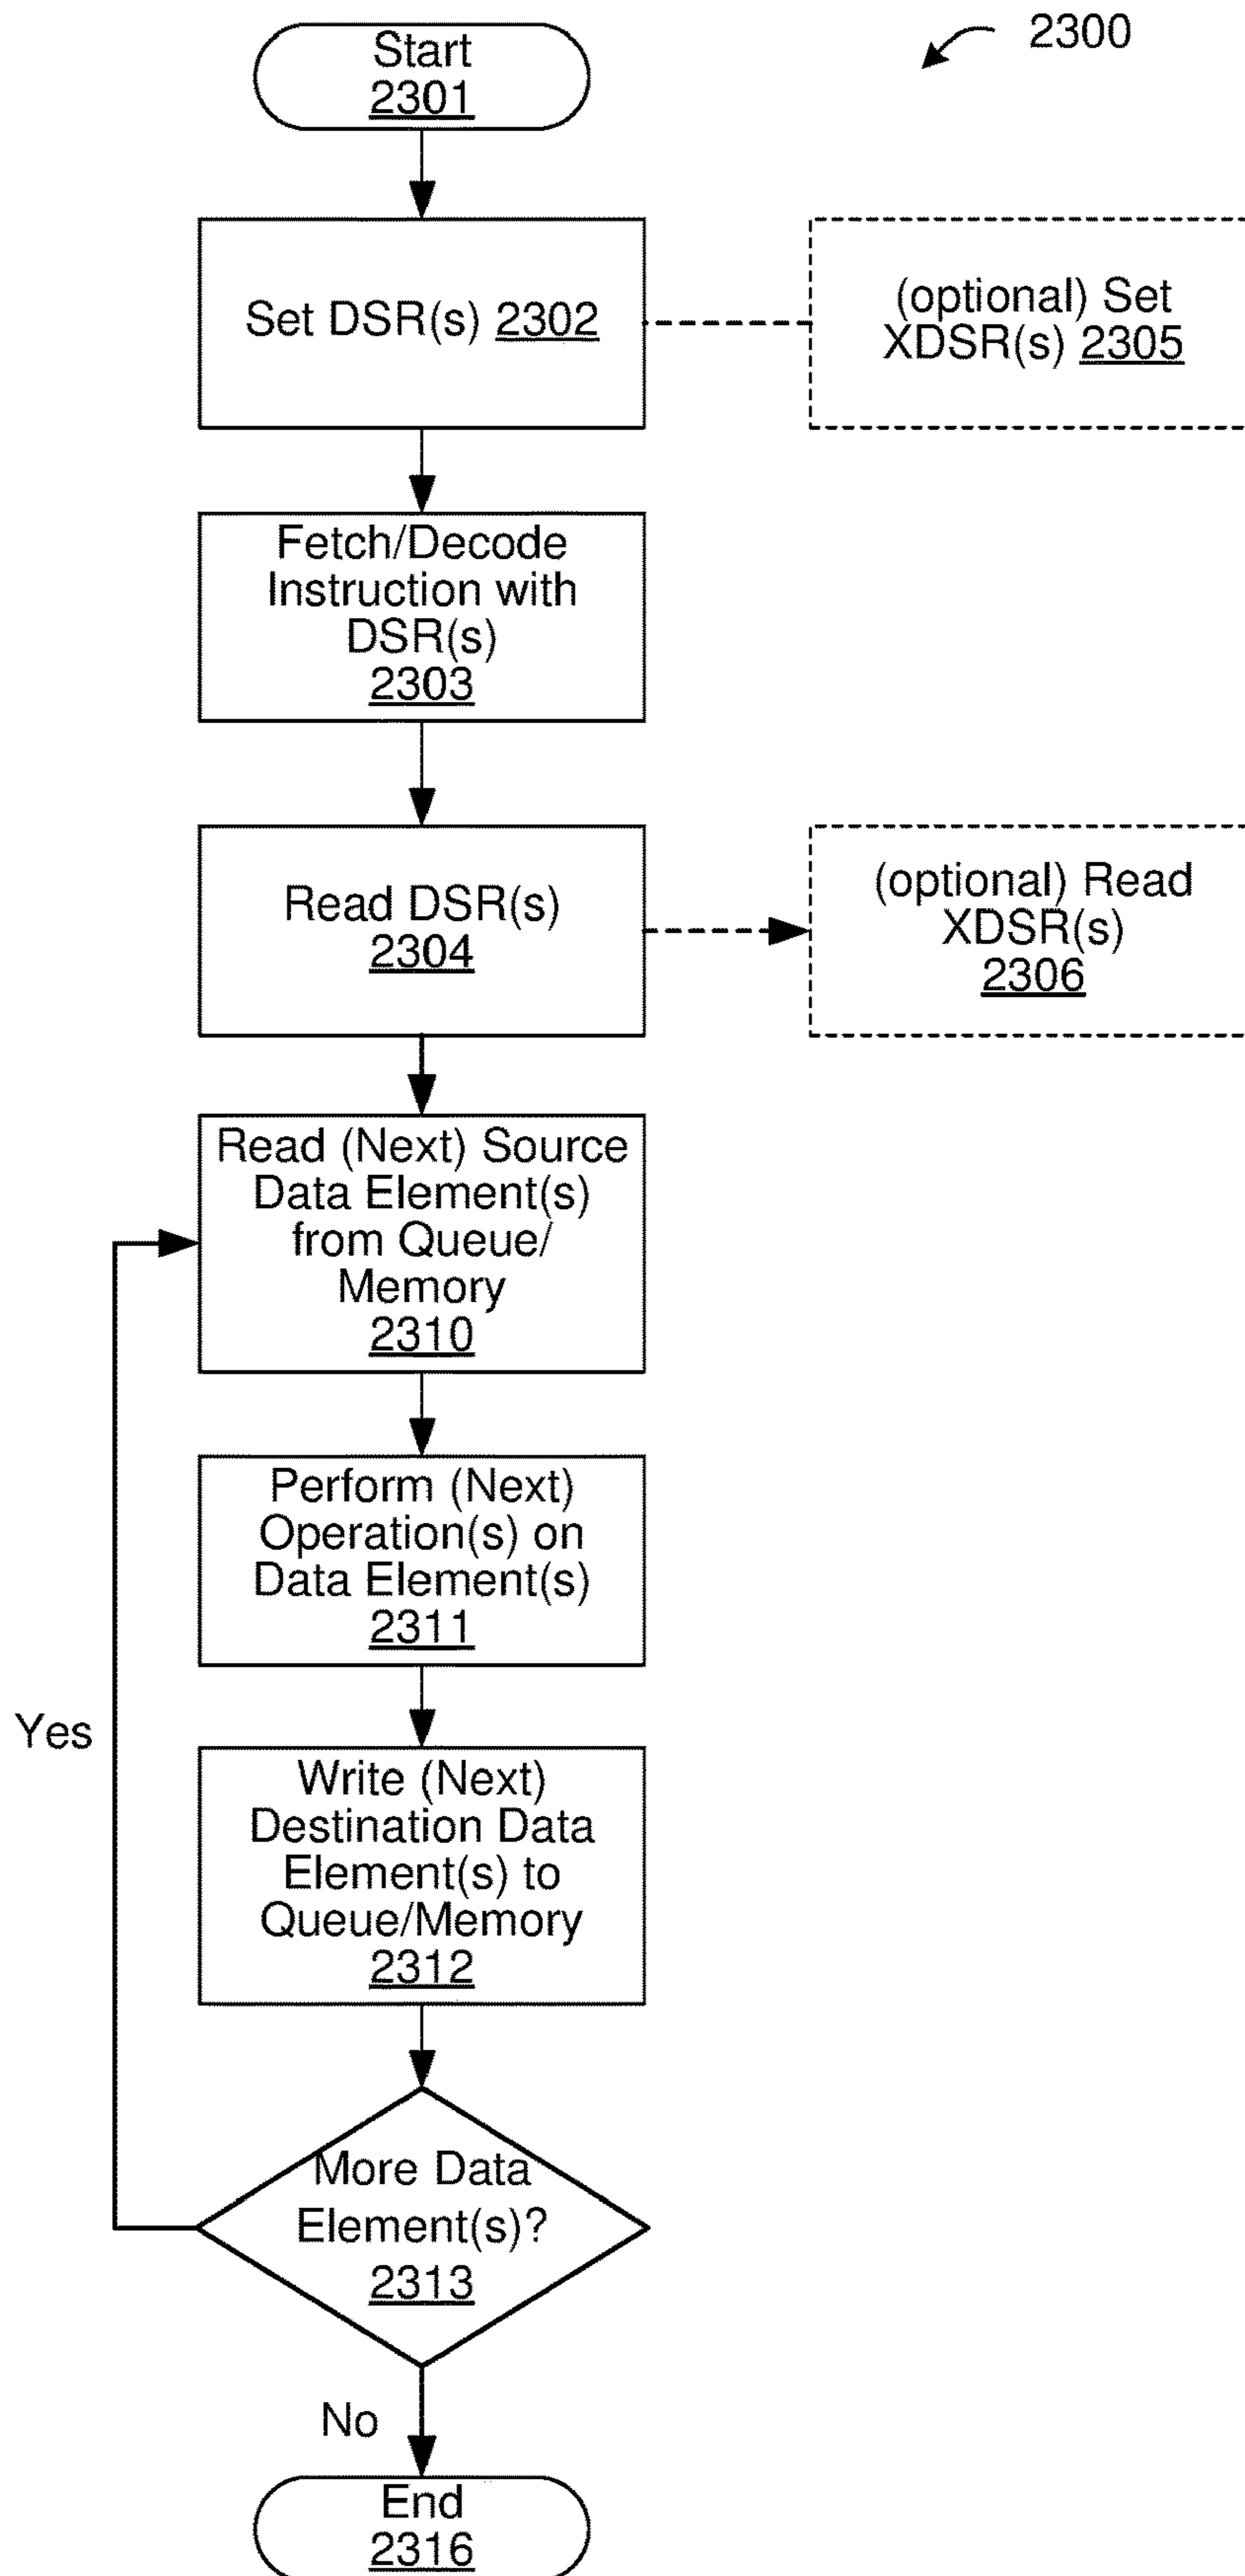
2300

Start
2301

Set DSR(s) 2302

(optional) Set XDSR(s) 2305

Fetch/Decode Instruction with DSR(s)
2303

Read DSR(s)
2304

(optional) Read XDSR(s)
2306

Read (Next) Source Data Element(s) from Queue/ Memory
2310

Perform (Next) Operation(s) on Data Element(s)
2311

Write (Next) Destination Data Element(s) to Queue/Memory
2312

Yes

More Data Element(s)?
2313

No

End
2316